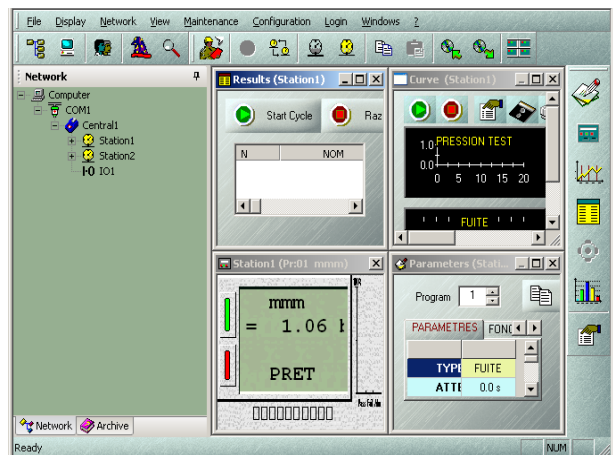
File Display Network View Maintenance Configuration Login Windows ?

Network

Computer
COM1
Central1
Station1
Station2
IO1

Network Archive

Results (Station1)
Start Cycle
Raz

| N | NOM |
|---|---|
| | |

Curve (Station1)
1.0 PRESSION TEST
0.0
0 5 10 15 20
FUITE

Station1 (Pr:01 mmm)
mmm
= 1.06 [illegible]
PRET

Parameters (Stati...
Program 1
PARAMETRES FONC

| TYPE | FUITE |
|---|---|
| ATTE | 0.0 s |

Ready
NUM